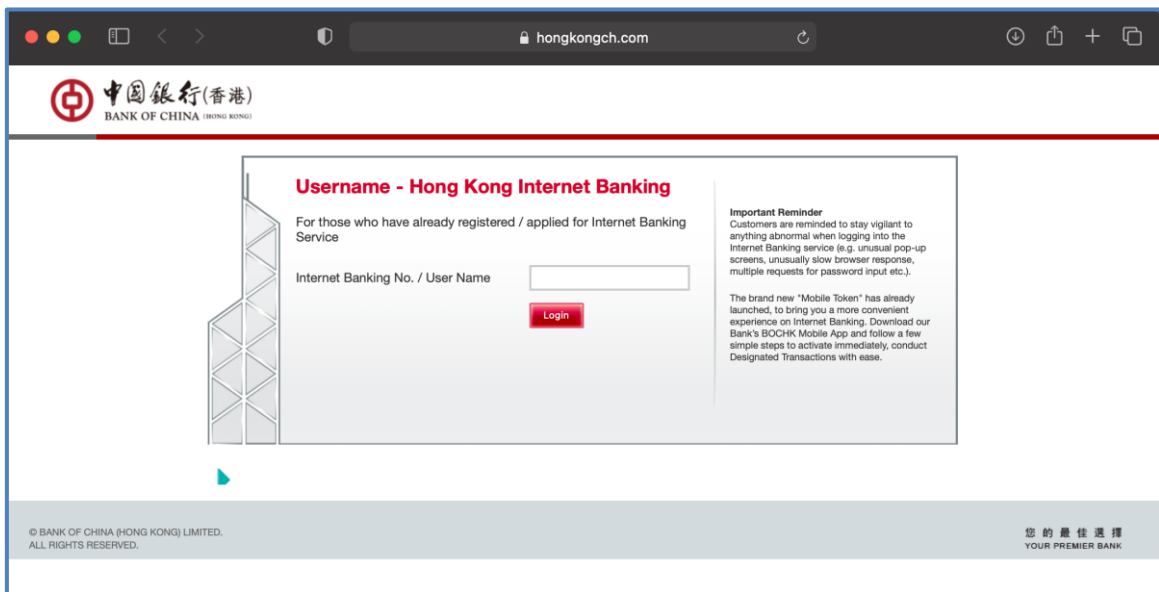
hongkongch.com

中国銀行(香港)
BANK OF CHINA (HONG KONG)

Username - Hong Kong Internet Banking

For those who have already registered / applied for Internet Banking Service

Internet Banking No. / User Name

Login

Important Reminder
Customers are reminded to stay vigilant to anything abnormal when logging into the Internet Banking service (e.g. unusual pop-up screens, unusually slow browser response, multiple requests for password input etc.).

The brand new "Mobile Token" has already launched, to bring you a more convenient experience on Internet Banking. Download our Bank's BOCHK Mobile App and follow a few simple steps to activate immediately, conduct Designated Transactions with ease.

© BANK OF CHINA (HONG KONG) LIMITED.
ALL RIGHTS RESERVED.

您的最佳選擇
YOUR PREMIER BANK